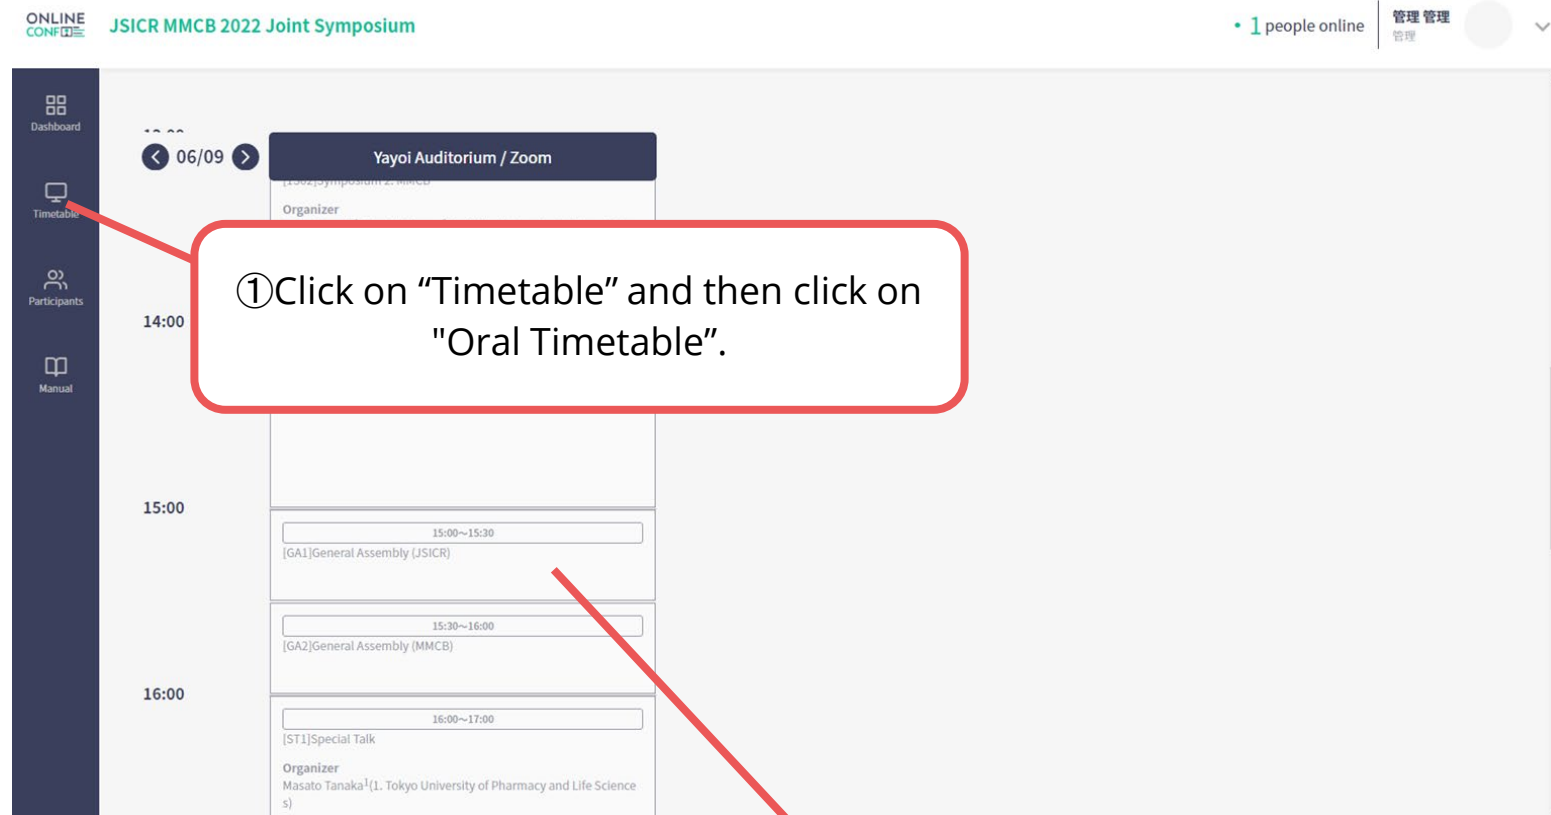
ONLINE CONF

JSICR MMCB 2022 Joint Symposium

1 people online

管理 管理
管理

Dashboard

Timetable

Participants

Manual

06/09

Yayoi Auditorium / Zoom

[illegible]

Organizer

①Click on “Timetable” and then click on "Oral Timetable”.

14:00

15:00

15:00~15:30
[GA1]General Assembly (JSICR)

15:30~16:00
[GA2]General Assembly (MMCB)

16:00

16:00~17:00
[ST1]Special Talk

Organizer
Masato Tanaka$^1$(1. Tokyo University of Pharmacy and Life Sciences)